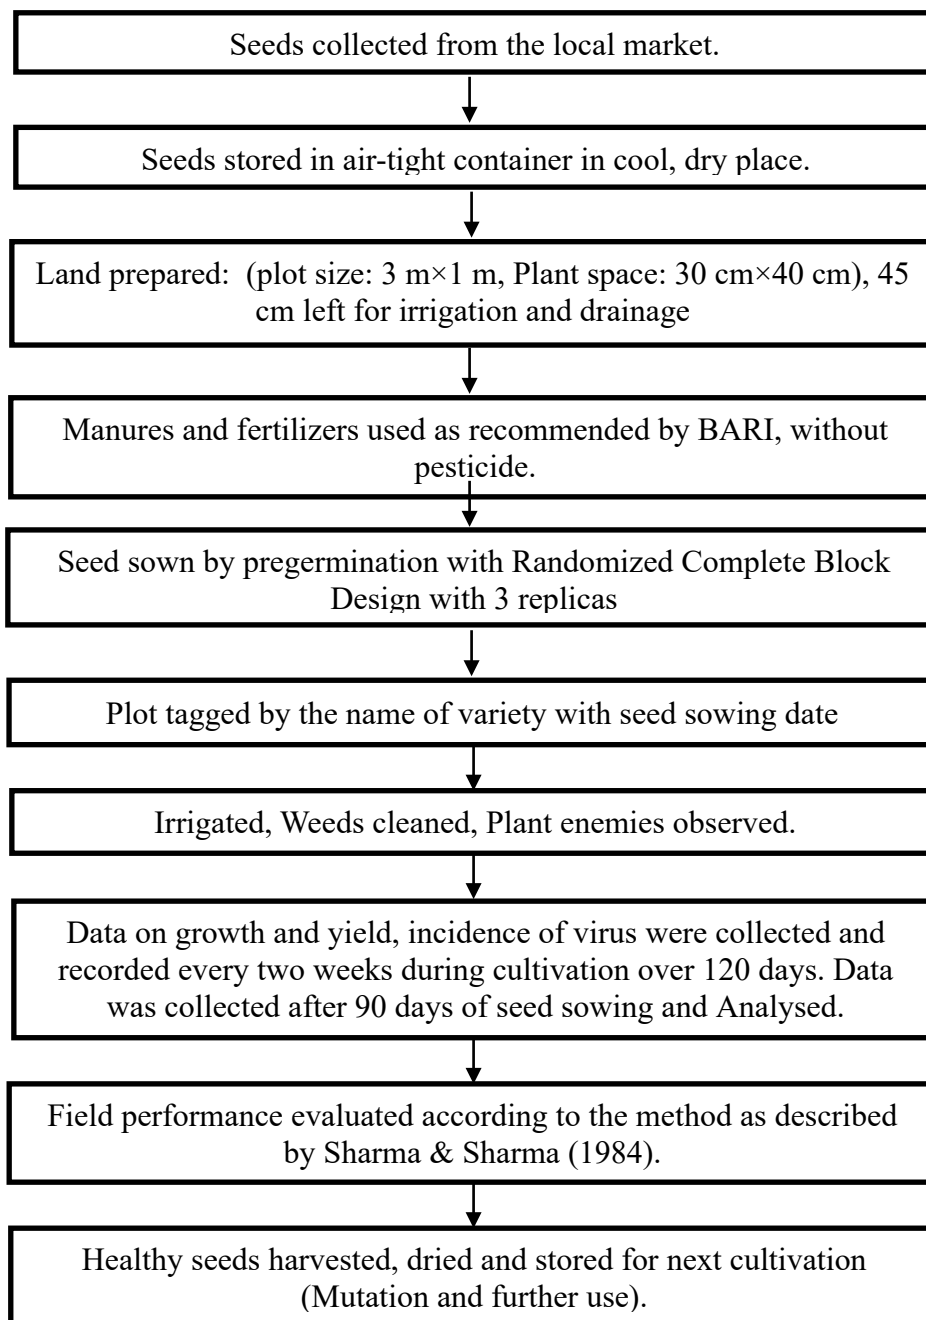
Seeds collected from the local market.

Seeds stored in air-tight container in cool, dry place.

Land prepared: (plot size: 3 m×1 m, Plant space: 30 cm×40 cm), 45 cm left for irrigation and drainage

Manures and fertilizers used as recommended by BARI, without pesticide.

Seed sown by pregermination with Randomized Complete Block Design with 3 replicas

Plot tagged by the name of variety with seed sowing date

Irrigated, Weeds cleaned, Plant enemies observed.

Data on growth and yield, incidence of virus were collected and recorded every two weeks during cultivation over 120 days. Data was collected after 90 days of seed sowing and Analysed.

Field performance evaluated according to the method as described by Sharma & Sharma (1984).

Healthy seeds harvested, dried and stored for next cultivation (Mutation and further use).